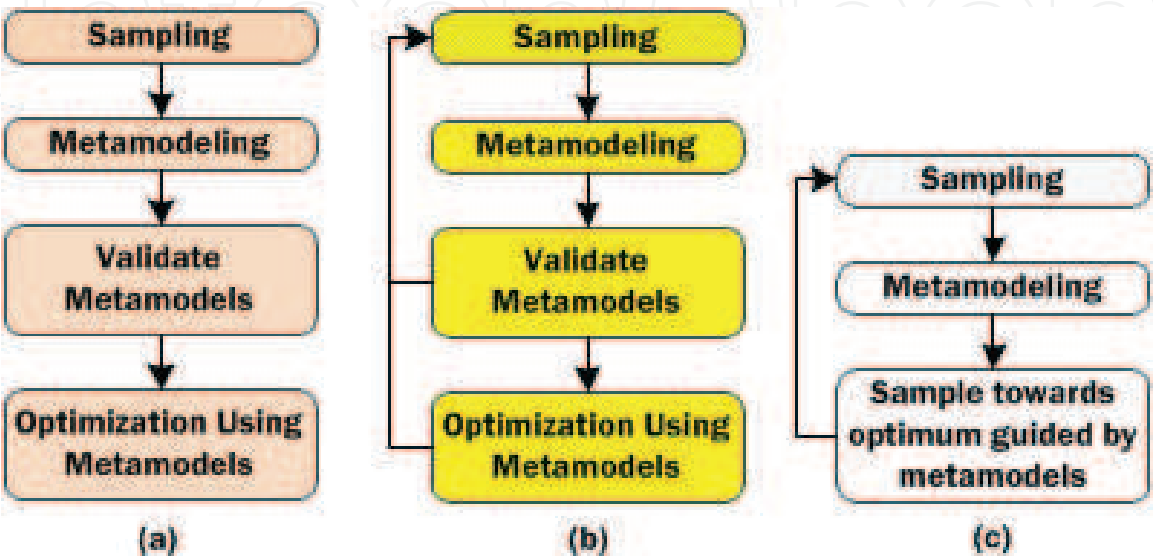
Sampling

Metamodeling

Validate Metamodels

Optimization Using Metamodels

(a)

Sampling

Metamodeling

Validate Metamodels

Optimization Using Metamodels

(b)

Sampling

Metamodeling

Sample towards optimum guided by metamodels

(c)